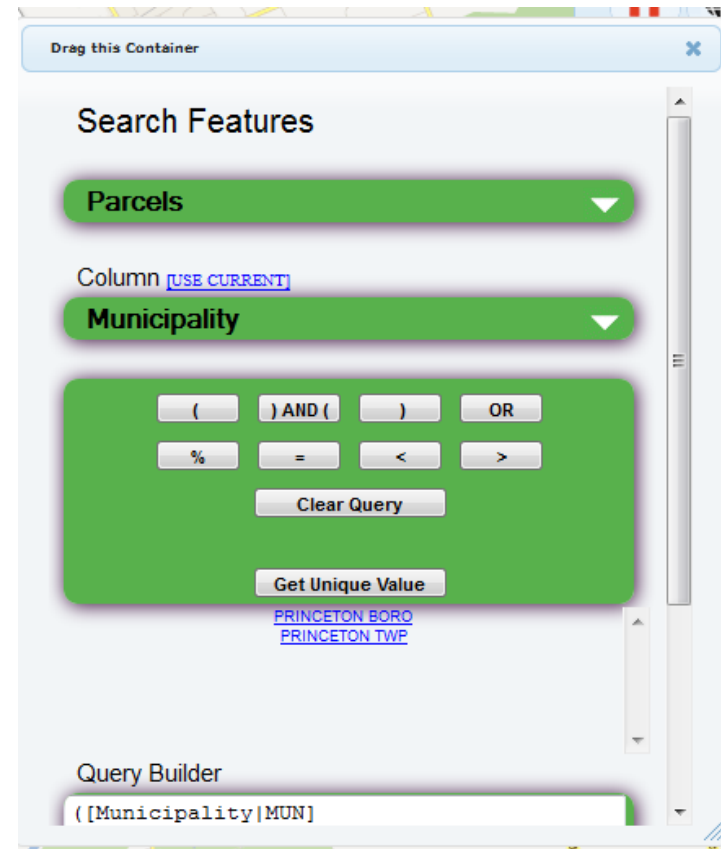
Drag this Container

Search Features

Parcels

Column [USE CURRENT]

Municipality

( ) AND ( ) OR

% = < >

Clear Query

Get Unique Value

PRINCETON BORO
PRINCETON TWP

Query Builder

([Municipality|MUN]